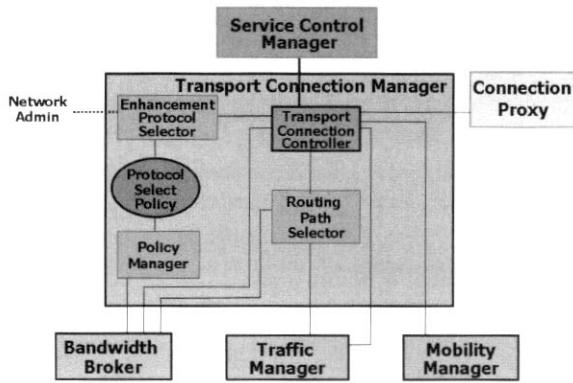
Service Control Manager

Transport Connection Manager

Network Admin

Enhancement Protocol Selector

Transport Connection Controller

Connection Proxy

Protocol Select Policy

Routing Path Selector

Policy Manager

Bandwidth Broker

Traffic Manager

Mobility Manager